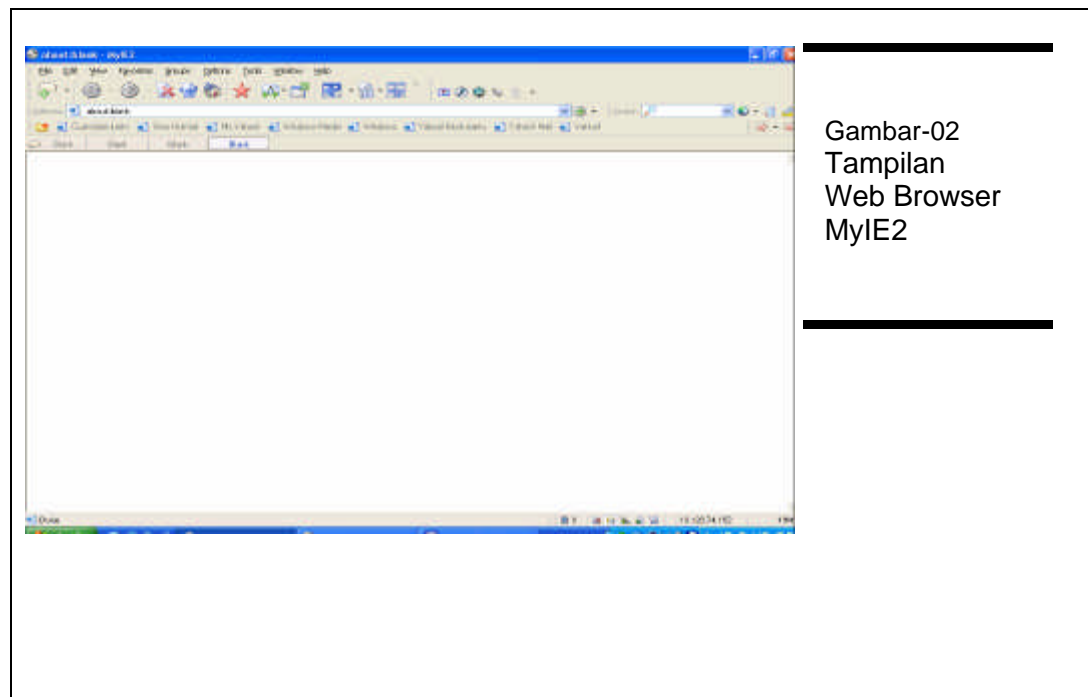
about:blank - MyIE2

File Edit View Favorites Groups Options Tools Window Help

Address about:blank

Customize Links Free Hotmail Windows Media Windows

Blank Blank Blank Blank

Done

Gambar-02
Tampilan
Web Browser
MyIE2